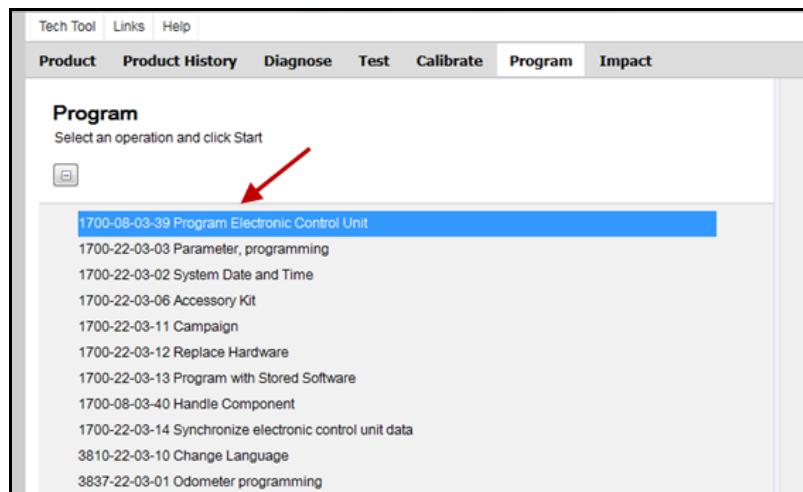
Tech Tool Links Help

Product Product History Diagnose Test Calibrate Program Impact

Program
Select an operation and click Start

1700-08-03-39 Program Electronic Control Unit
1700-22-03-03 Parameter, programming
1700-22-03-02 System Date and Time
1700-22-03-06 Accessory Kit
1700-22-03-11 Campaign
1700-22-03-12 Replace Hardware
1700-22-03-13 Program with Stored Software
1700-08-03-40 Handle Component
1700-22-03-14 Synchronize electronic control unit data
3810-22-03-10 Change Language
3837-22-03-01 Odometer programming